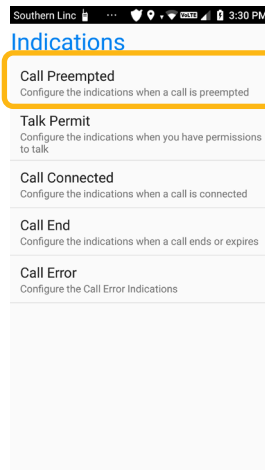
Southern Linc ··· VoLTE 3:30 PM

Indications

Call Preempted
Configure the indications when a call is preempted

Talk Permit
Configure the indications when you have permissions to talk

Call Connected
Configure the indications when a call is connected

Call End
Configure the indications when a call ends or expires

Call Error
Configure the Call Error Indications